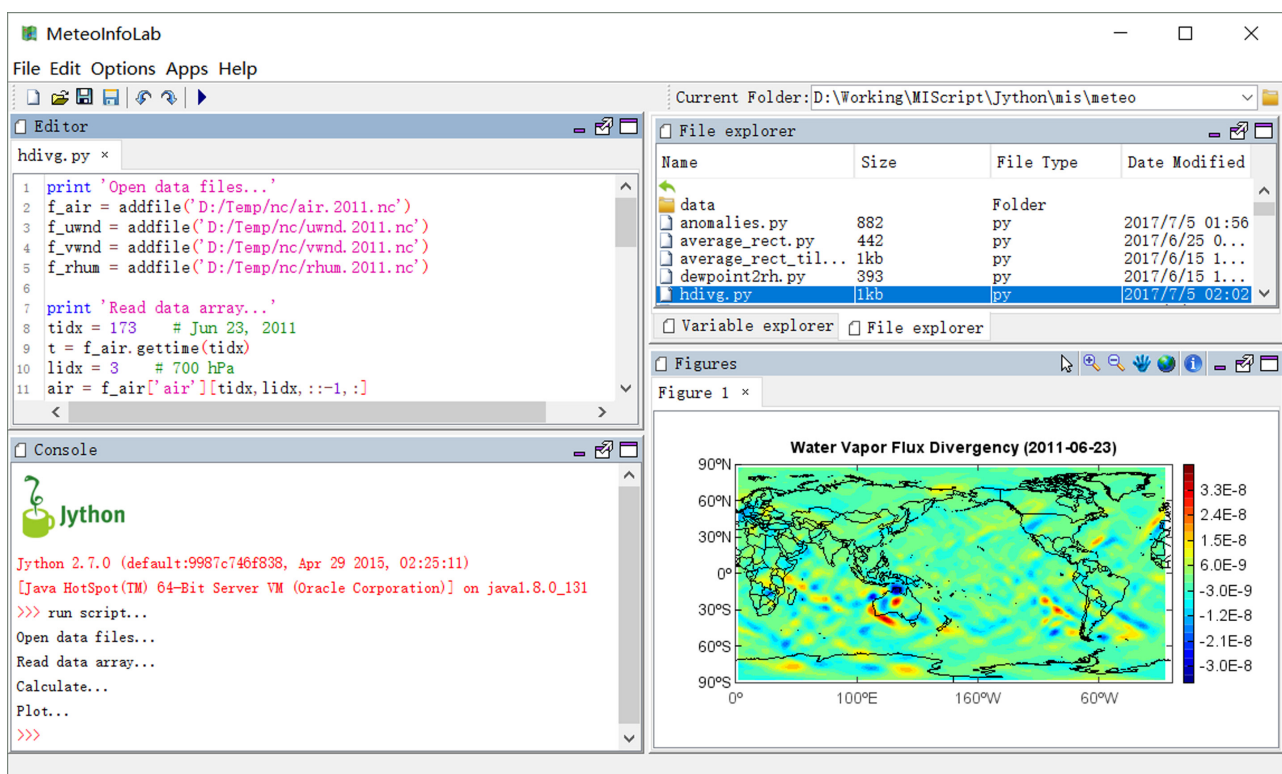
MeteoInfoLab

File Edit Options Apps Help

Current Folder: D:\Working\MIScript\Jython\mis\meteo

Editor

hdivg.py ×

1 print 'Open data files...'
2 f_air = addfile('D:/Temp/nc/air.2011.nc')
3 f_uwnd = addfile('D:/Temp/nc/uwnd.2011.nc')
4 f_vwnd = addfile('D:/Temp/nc/vwnd.2011.nc')
5 f_rhum = addfile('D:/Temp/nc/rhum.2011.nc')
6
7 print 'Read data array...'
8 tidx = 173 # Jun 23, 2011
9 t = f_air.gettime(tidx)
10 lidx = 3 # 700 hPa
11 air = f_air['air'][tidx,lidx,::-1,:]

File explorer

| Name | Size | File Type | Date Modified |
|---|---|---|---|
| data | | Folder | |
| anomalies.py | 882 | py | 2017/7/5 01:56 |
| average_rect.py | 442 | py | 2017/6/25 0... |
| average_rect_til... | 1kb | py | 2017/6/15 1... |
| dewpoint2rh.py | 393 | py | 2017/6/15 1... |
| hdivg.py | 1kb | py | 2017/7/5 02:02 |

Variable explorer File explorer

Figures

Figure 1 ×

Water Vapor Flux Divergency (2011-06-23)

90°N
60°N
30°N
0°
30°S
60°S
90°S
0° 100°E 160°W 60°W

3.3E-8
2.4E-8
1.5E-8
6.0E-9
-3.0E-9
-1.2E-8
-2.1E-8
-3.0E-8

Console

Jython

Jython 2.7.0 (default:9987c746f838, Apr 29 2015, 02:25:11)
[Java HotSpot(TM) 64-Bit Server VM (Oracle Corporation)] on java1.8.0_131
>>> run script...
Open data files...
Read data array...
Calculate...
Plot...
>>>